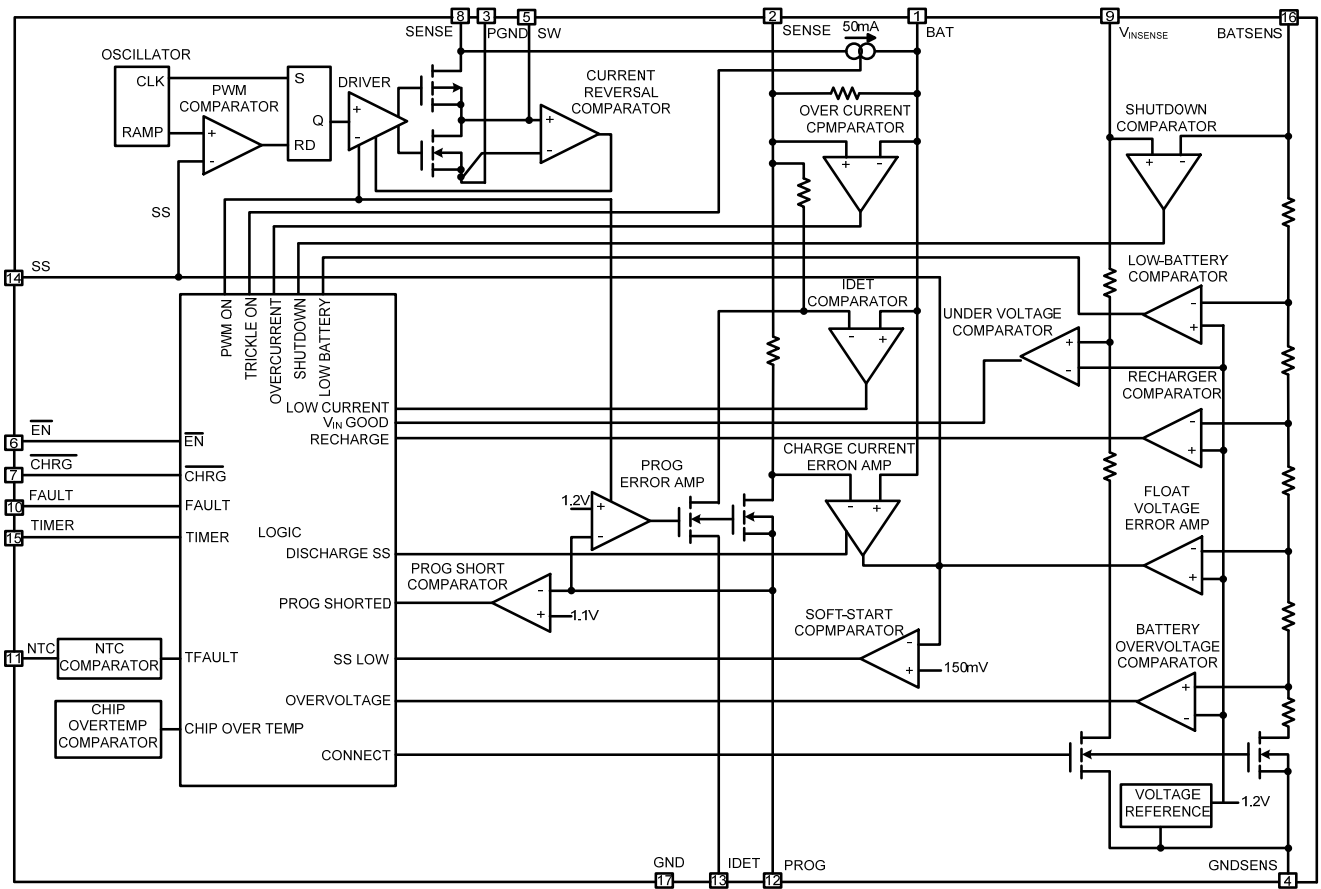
8 3 5 SENSE PGND SW
2 SENSE
50mA
1 BAT
9 $V_{INSENSE}$
16 BATSENS

OSCILLATOR
CLK
RAMP
PWM COMPARATOR
+
-
S
Q
RD
DRIVER
+
-
CURRENT REVERSAL COMPARATOR
+
-
OVER CURRENT CPMPARATOR
+
-
SHUTDOWN COMPARATOR
+
-
SS

14 SS

PWM ON
TRICKLE ON
OVERCURRENT
SHUTDOWN
LOW BATTERY

IDET COMPARATOR
-
+
LOW-BATTERY COMPARATOR
-
+
UNDER VOLTAGE COMPARATOR
+
-
RECHARGER COMPARATOR
-
+

LOW CURRENT
$V_{IN}$ GOOD
RECHARGE

6 $\overline{EN}$
$\overline{EN}$
7 $\overline{CHRG}$
$\overline{CHRG}$
10 FAULT
FAULT
15 TIMER
TIMER
LOGIC
DISCHARGE SS

PROG ERROR AMP
1.2V
+
-
CHARGE CURRENT ERRON AMP
-
+
FLOAT VOLTAGE ERROR AMP
-
+

PROG SHORT COMPARATOR
-
+
1.1V
PROG SHORTED

11 NTC
NTC COMPARATOR
TFAULT

SOFT-START COPMPARATOR
-
+
150mV
SS LOW

BATTERY OVERVOLTAGE COMPARATOR
+
-
OVERVOLTAGE

CHIP OVERTEMP COMPARATOR
CHIP OVER TEMP
CONNECT

VOLTAGE REFERENCE
1.2V

GND 17
IDET 13
12 PROG
GNDSENS 4